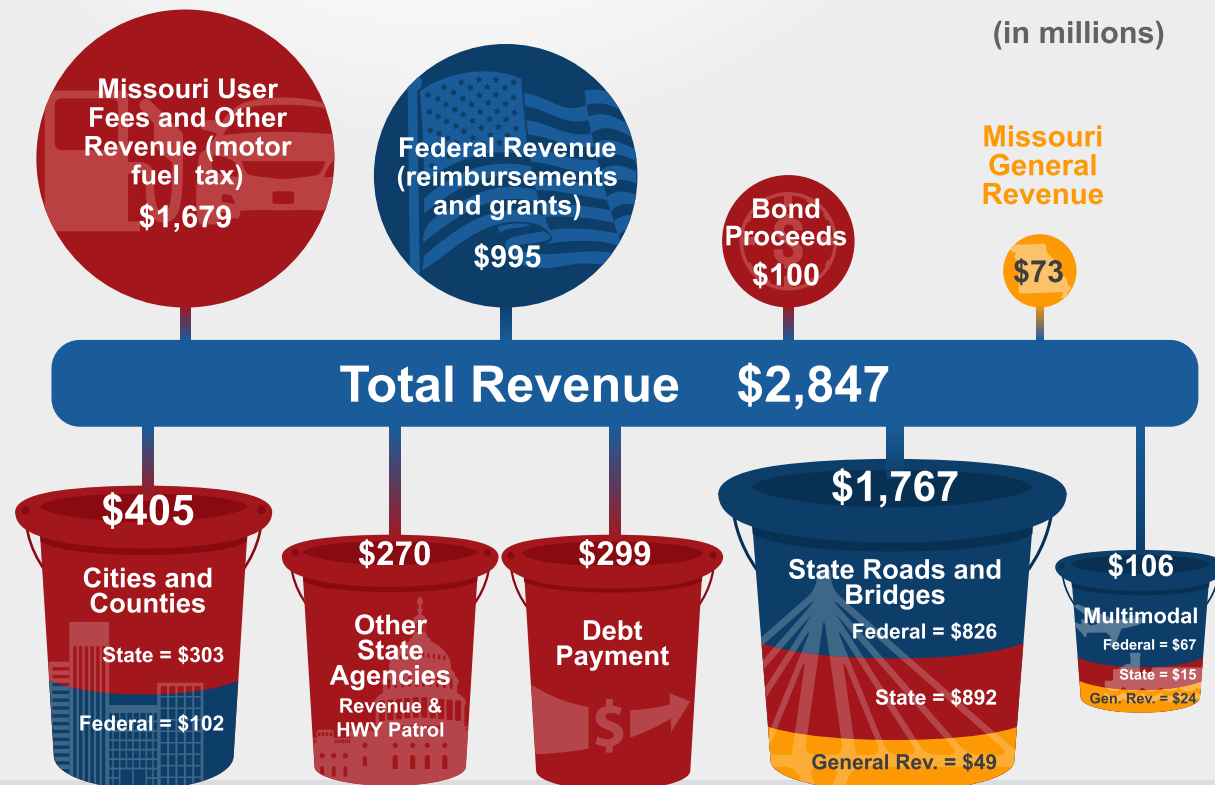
(in millions)

Missouri User Fees and Other Revenue (motor fuel tax)
$1,679

Federal Revenue (reimbursements and grants)
$995

Bond Proceeds
$100

Missouri General Revenue
$73

Total Revenue $2,847

$405
Cities and Counties
State = $303
Federal = $102

$270
Other State Agencies
Revenue & HWY Patrol

$299
Debt Payment

$1,767
State Roads and Bridges
Federal = $826
State = $892
General Rev. = $49

$106
Multimodal
Federal = $67
State = $15
Gen. Rev. = $24